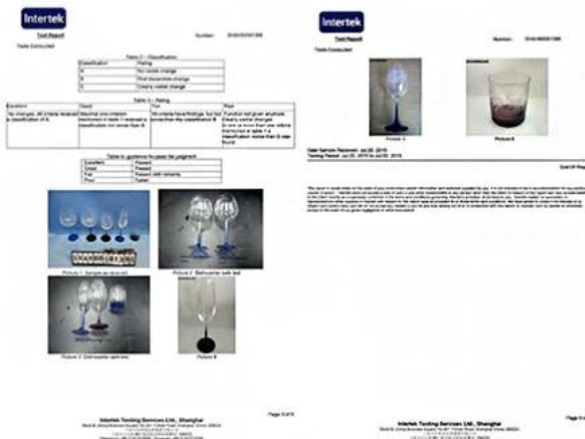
Intertek

Test Report Number: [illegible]

Tests Conducted

Table 2 – Classification

| Classification | Rating |
|---|---|
| A | No visible change |
| B | First discernible change |
| C | Clearly visible change |

Table 3 – Rating

| Excellent | Good | Fair | Poor |
|---|---|---|---|
| No changes. All criteria tested a classification of A. | Maximal one criterion mentioned in table 1 received a classification not worse than B. | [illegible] | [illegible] |

Table 4: guidance for pass fail judgment

| Excellent | Passed |
|---|---|
| Good | Passed |
| Fair | Passed with remarks |
| Poor | Failed |

Picture 1: Samples as received

Picture 2: Dishwasher safe test

Picture 3: Dishwasher safe test

Picture 4

Page 5 of 6

Intertek Testing Services Ltd., Shanghai

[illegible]

Intertek

Test Report Number: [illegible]

Tests Conducted

Picture 5

Picture 6

Date Sample Received: Jul 20, 2015
Testing Period: Jul 20, 2015 to Jul 30, 2015

End Of Report

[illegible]

Page 6 of 6

Intertek Testing Services Ltd., Shanghai

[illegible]